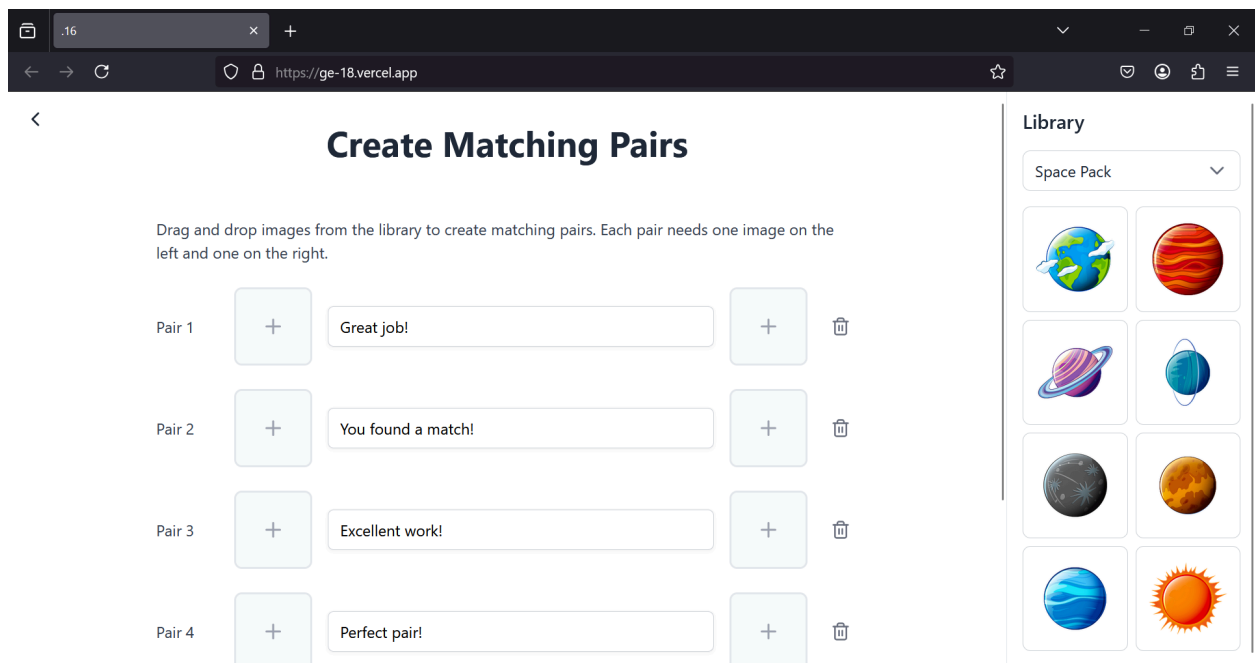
.16

https://ge-18.vercel.app

Create Matching Pairs

Drag and drop images from the library to create matching pairs. Each pair needs one image on the left and one on the right.

Pair 1 Great job!

Pair 2 You found a match!

Pair 3 Excellent work!

Pair 4 Perfect pair!

Library

Space Pack